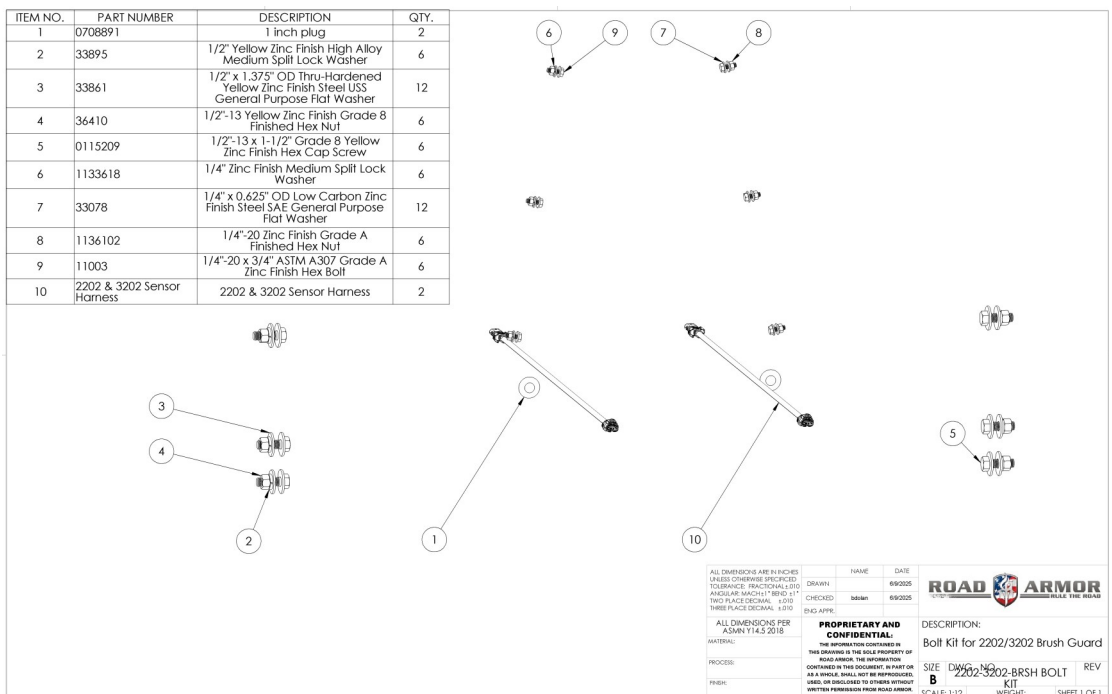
| ITEM NO. | PART NUMBER | DESCRIPTION | QTY. |
|---|---|---|---|
| 1 | 0708891 | 1 inch plug | 2 |
| 2 | 33895 | 1/2" Yellow Zinc Finish High Alloy Medium Split Lock Washer | 6 |
| 3 | 33861 | 1/2" x 1.375" OD Thru-Hardened Yellow Zinc Finish Steel USS General Purpose Flat Washer | 12 |
| 4 | 36410 | 1/2"-13 Yellow Zinc Finish Grade 8 Finished Hex Nut | 6 |
| 5 | 0115209 | 1/2"-13 x 1-1/2" Grade 8 Yellow Zinc Finish Hex Cap Screw | 6 |
| 6 | 1133618 | 1/4" Zinc Finish Medium Split Lock Washer | 6 |
| 7 | 33078 | 1/4" x 0.625" OD Low Carbon Zinc Finish Steel SAE General Purpose Flat Washer | 12 |
| 8 | 1136102 | 1/4"-20 Zinc Finish Grade A Finished Hex Nut | 6 |
| 9 | 11003 | 1/4"-20 x 3/4" ASTM A307 Grade A Zinc Finish Hex Bolt | 6 |
| 10 | 2202 & 3202 Sensor Harness | 2202 & 3202 Sensor Harness | 2 |

6 9 7 8

3

4

2

1

10

5

ALL DIMENSIONS ARE IN INCHES UNLESS OTHERWISE SPECIFICED TOLERANCE: FRACTIONAL ±.010 ANGULAR: MACH±1° BEND ±1° TWO PLACE DECIMAL ±.010 THREE PLACE DECIMAL ±.010

| | NAME | DATE |
|---|---|---|
| DRAWN | | 6/9/2025 |
| CHECKED | bdolan | 6/9/2025 |
| ENG APPR. | | |

ALL DIMENSIONS PER ASMN Y14.5 2018

MATERIAL:

PROCESS:

FINISH:

PROPRIETARY AND CONFIDENTIAL:
THE INFORMATION CONTAINED IN THIS DRAWING IS THE SOLE PROPERTY OF ROAD ARMOR. THE INFORMATION CONTAINED IN THIS DOCUMENT, IN PART OR AS A WHOLE, SHALL NOT BE REPRODUCED, USED, OR DISCLOSED TO OTHERS WITHOUT WRITTEN PERMISSION FROM ROAD ARMOR.

ROAD ARMOR RULE THE ROAD

DESCRIPTION:
Bolt Kit for 2202/3202 Brush Guard

SIZE B DWG. NO. 2202-3202-BRSH BOLT KIT REV

SCALE: 1:12 WEIGHT: SHEET 1 OF 1